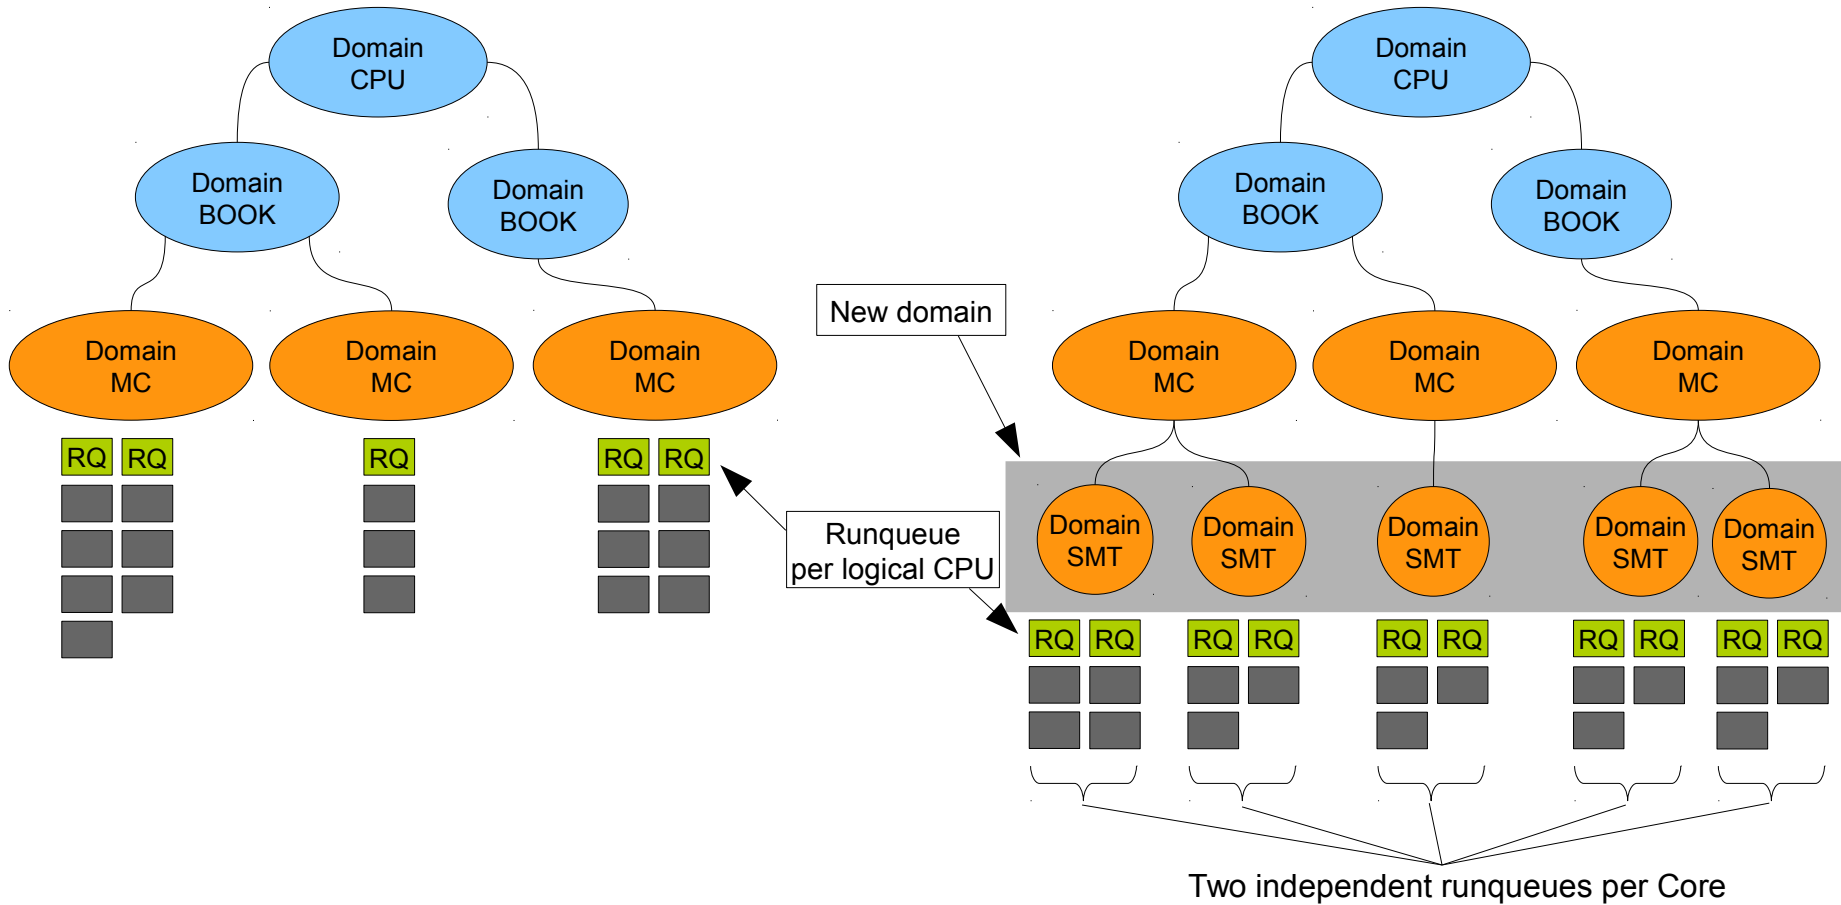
Domain CPU

Domain BOOK

Domain BOOK

Domain MC

Domain MC

Domain MC

RQ RQ

RQ

RQ RQ

Domain CPU

Domain BOOK

Domain BOOK

New domain

Domain MC

Domain MC

Domain MC

Domain SMT

Domain SMT

Domain SMT

Domain SMT

Domain SMT

Runqueue per logical CPU

RQ RQ

RQ RQ

RQ RQ

RQ RQ

RQ RQ

Two independent runqueues per Core